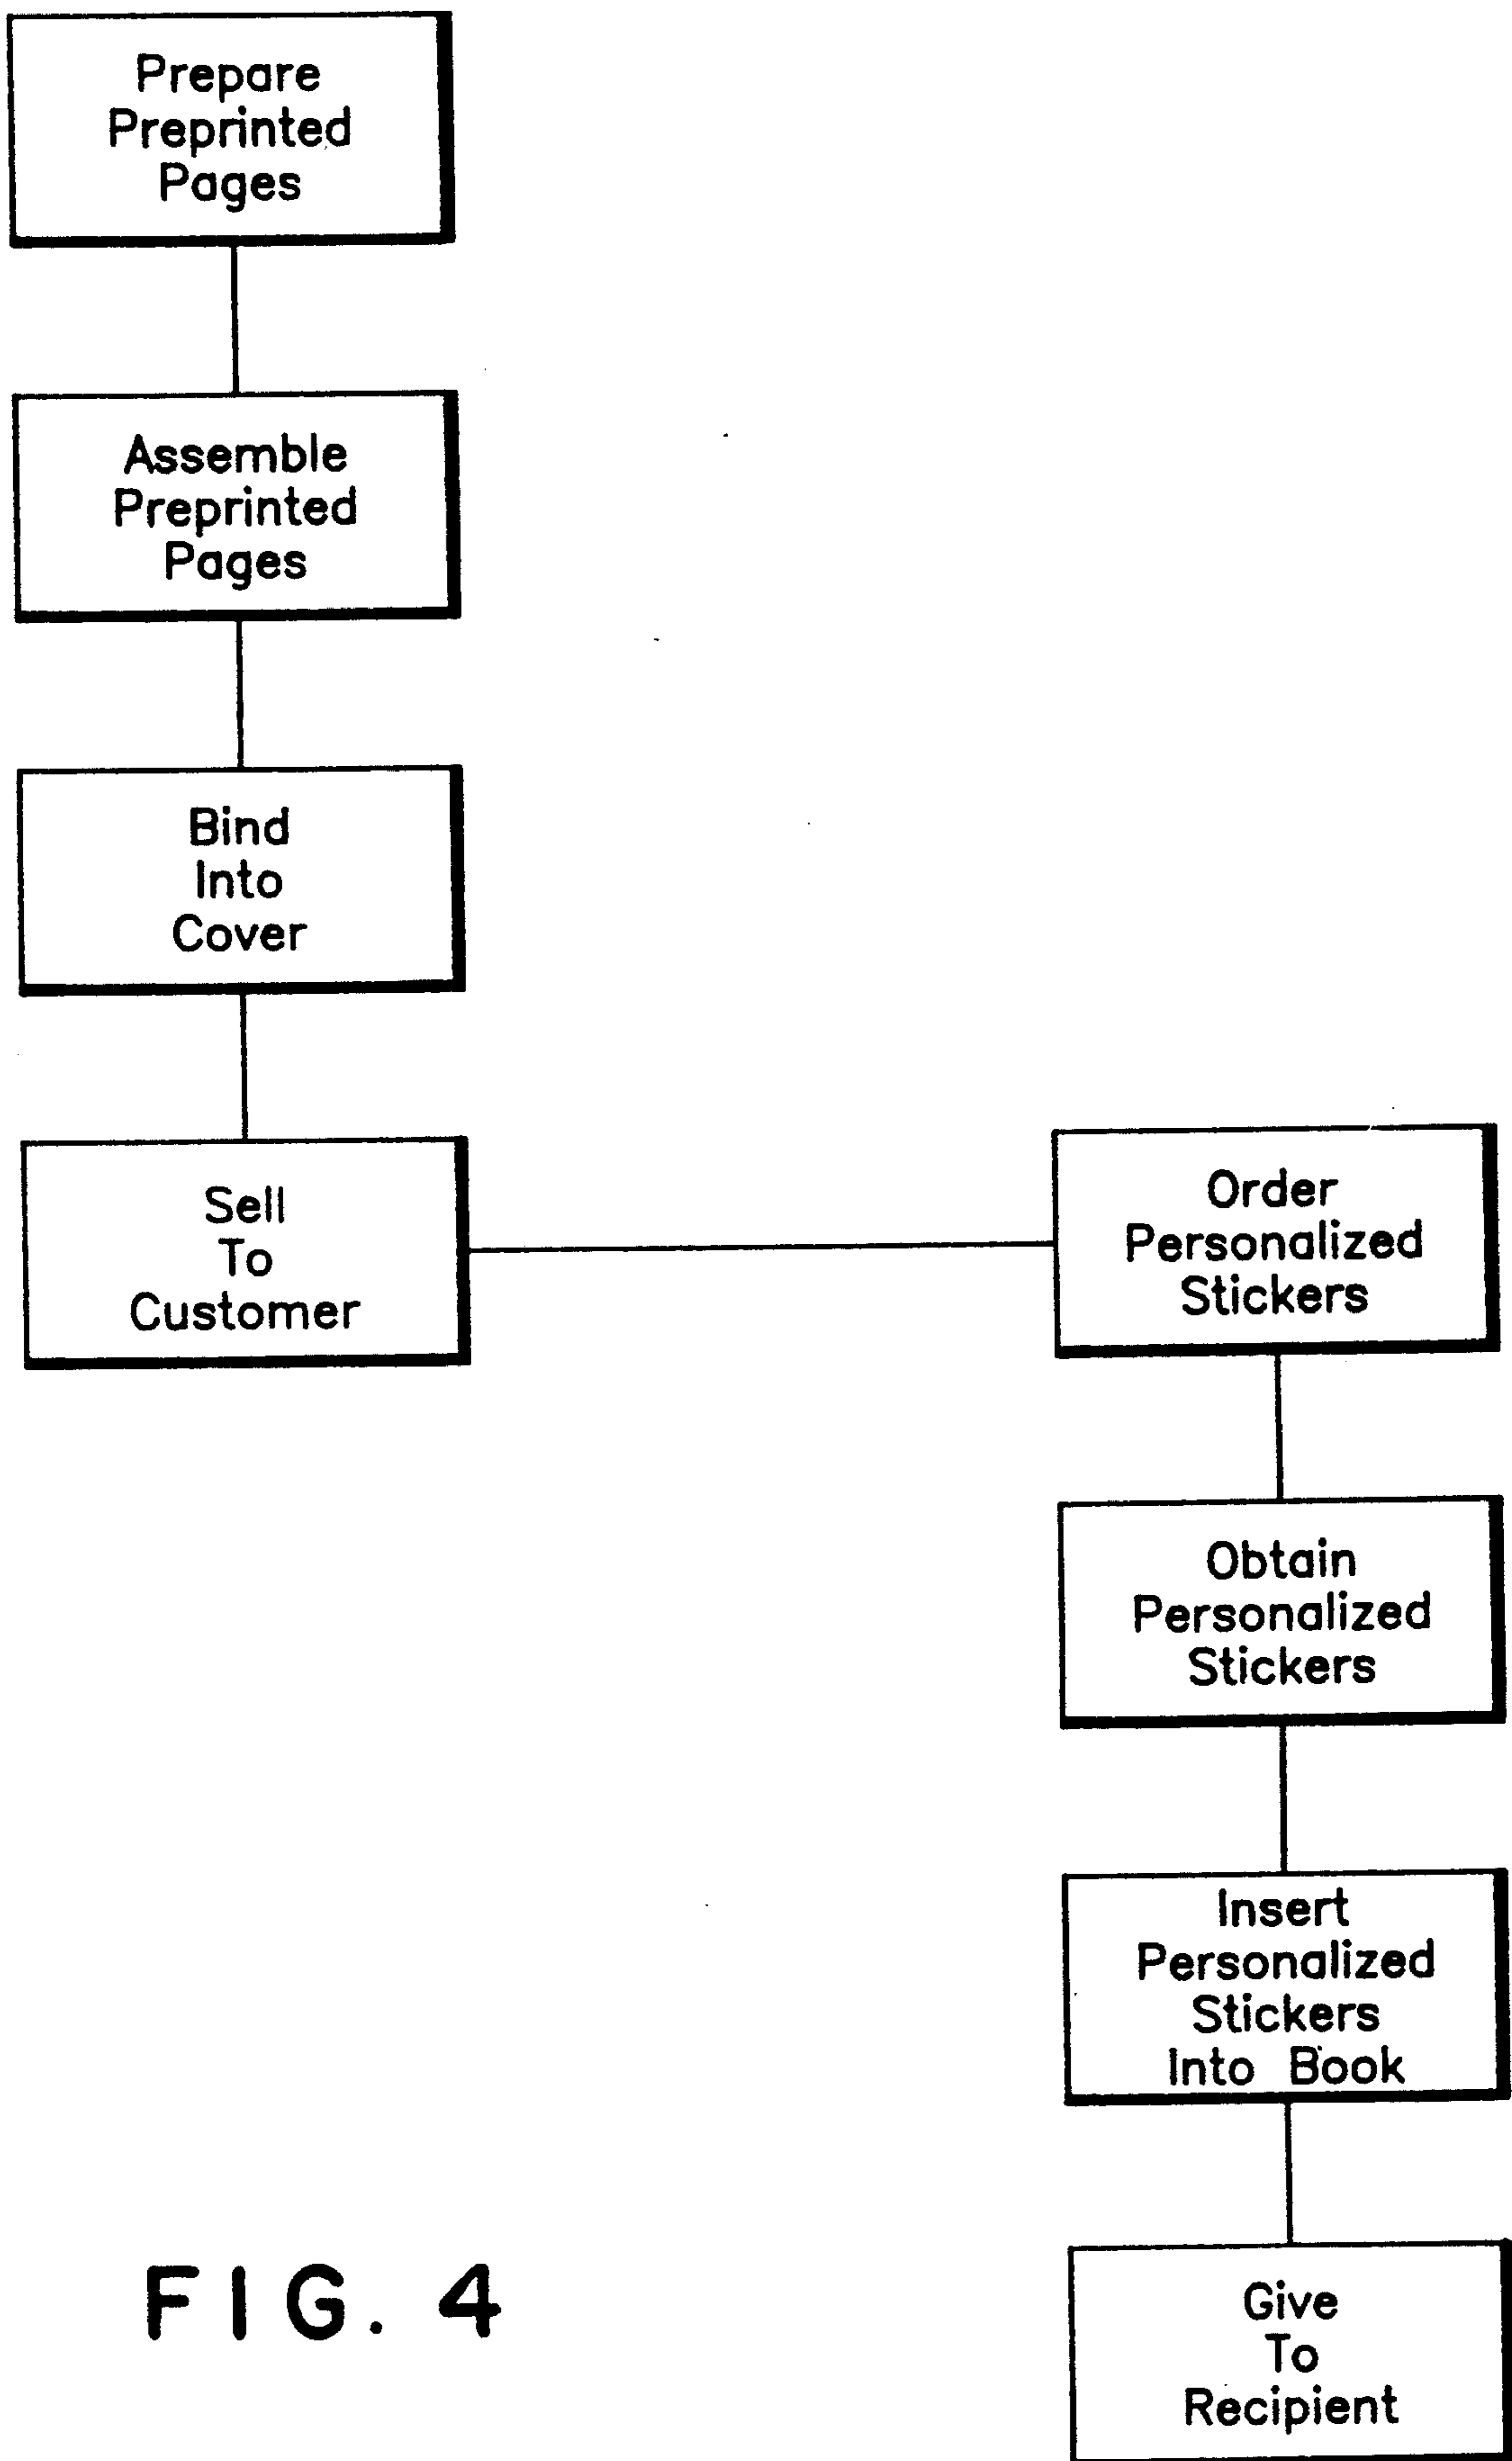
Prepare Preprinted Pages

Assemble Preprinted Pages

Bind Into Cover

Sell To Customer

Order Personalized Stickers

Obtain Personalized Stickers

Insert Personalized Stickers Into Book

Give To Recipient

FIG. 4